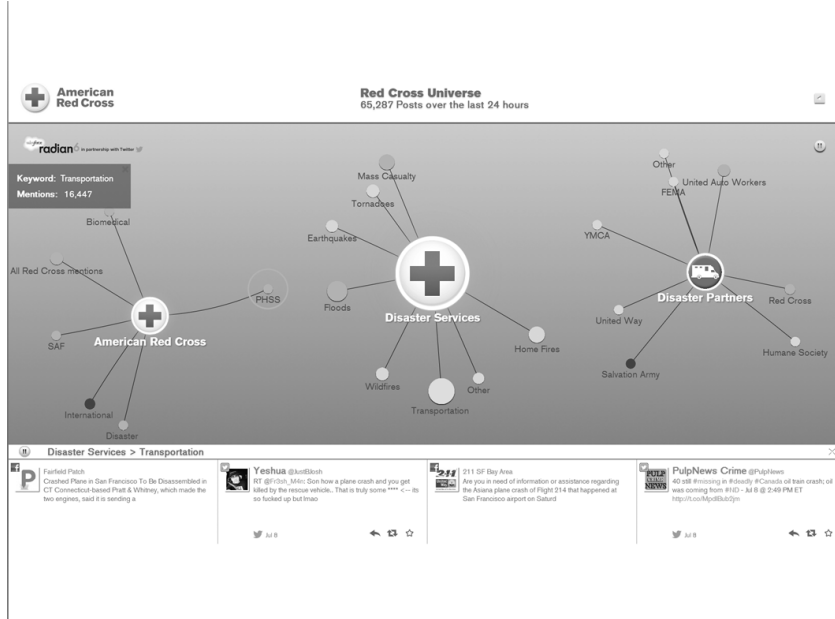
American Red Cross

Red Cross Universe
65,287 Posts over the last 24 hours

radian6 in partnership with Twitter

Keyword: Transportation
Mentions: 16,447

Biomedical
All Red Cross mentions
PHSS
SAF
American Red Cross
International
Disaster

Mass Casualty
Tornadoes
Earthquakes
Floods
Disaster Services
Home Fires
Wildfires
Other
Transportation

Other
FEMA
United Auto Workers
YMCA
Disaster Partners
Red Cross
United Way
Humane Society
Salvation Army

Disaster Services > Transportation

Fairfield Patch
Crashed Plane in San Francisco To Be Disassembled in CT Connecticut-based Pratt & Whitney, which made the two engines, said it is sending a

Yeshua @JustBlesh
RT @Fr3sh_M4n: Son how a plane crash and you get killed by the rescue vehicle.. That is truly some **** <-- its so fucked up but lmao
Jul 8

211 SF Bay Area
Are you in need of information or assistance regarding the Asiana plane crash of Flight 214 that happened at San Francisco airport on Saturd

PulpNews Crime @PulpNews
40 still #missing in #deadly #Canada oil train crash; oil was coming from #ND - Jul 8 @ 2:49 PM ET http://t.co/MjodBub2jm
Jul 8